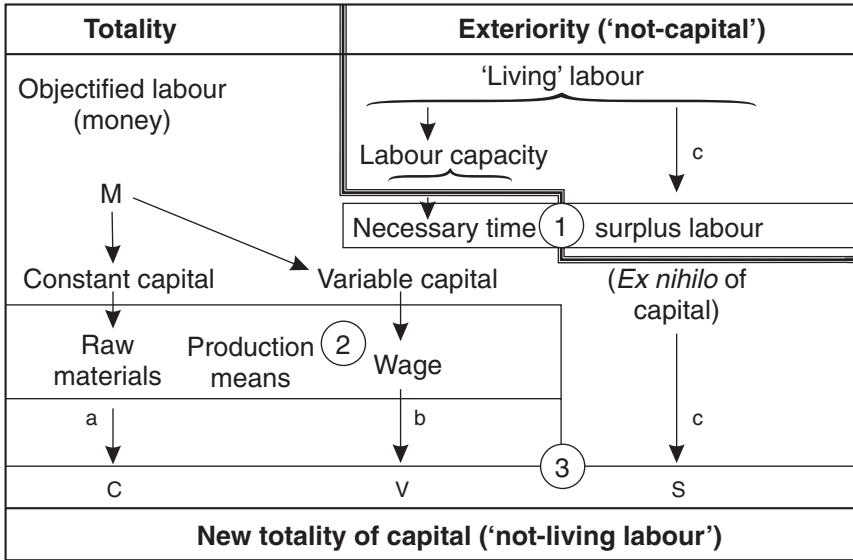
Totality

Exteriority ('not-capital')

'Living' labour

Objectified labour (money)

Labour capacity

c

M

Necessary time

1

surplus labour

Constant capital

Variable capital

(*Ex nihilo* of capital)

Raw materials

Production means

2

Wage

a

b

c

3

C

V

S

New totality of capital ('not-living labour')